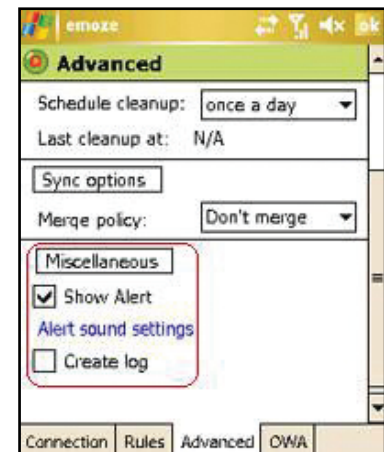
emoze

ok

Advanced

Schedule cleanup: once a day

Last cleanup at: N/A

Sync options

Merge policy: Don't merge

Miscellaneous

Show Alert

Alert sound settings

Create log

Connection | Rules | Advanced | OWA